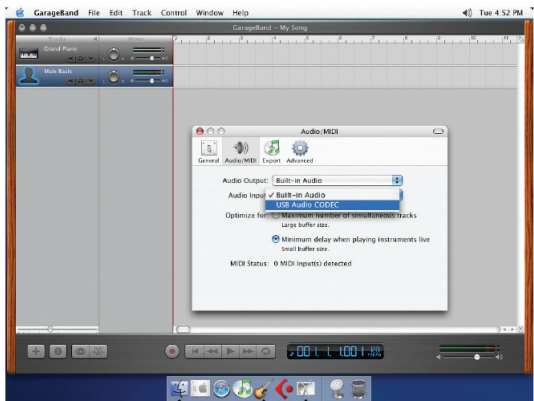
GarageBand File Edit Track Control Window Help
Tue 4:52 PM
GarageBand – My Song
Grand Piano
Male Basic
Audio/MIDI
General Audio/MIDI Export Advanced
Audio Output: Built-in Audio
Audio Input: ✓ Built-in Audio
USB Audio CODEC
Optimize for: Maximum number of simultaneous tracks
Large buffer size.
Minimum delay when playing instruments live
Small buffer size.
MIDI Status: 0 MIDI Input(s) detected
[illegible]